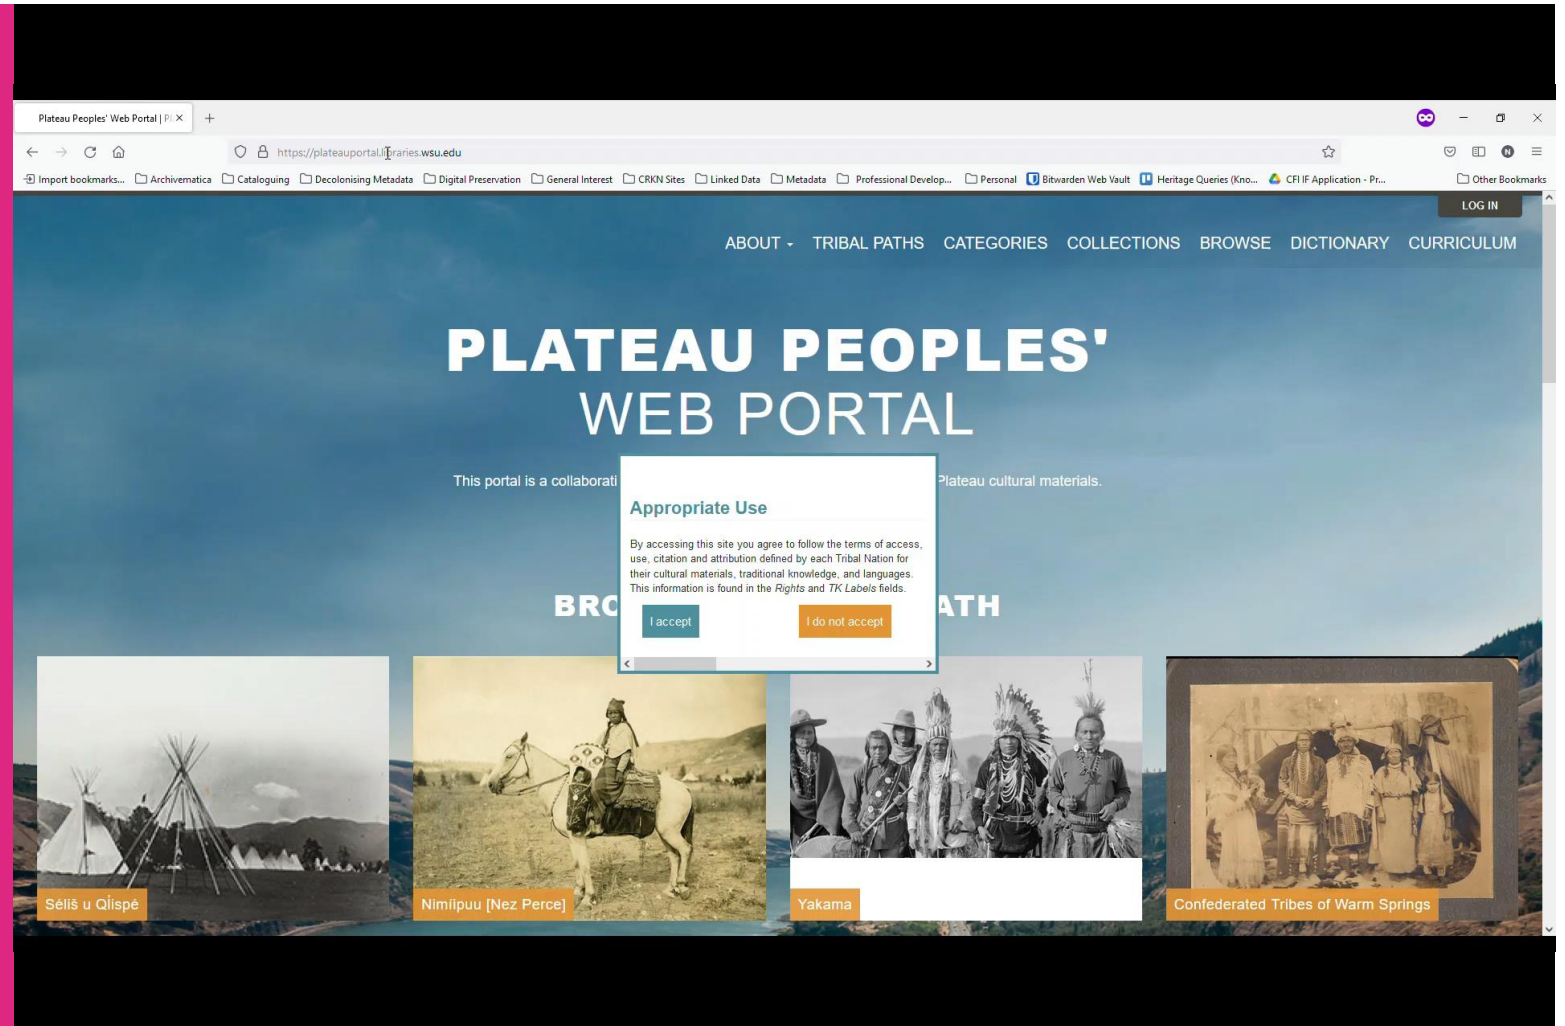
Plateau Peoples' Web Portal | P ×

https://plateauportal.libraries.wsu.edu

Import bookmarks... Archivematica Cataloguing Decolonising Metadata Digital Preservation General Interest CRKN Sites Linked Data Metadata Professional Develop... Personal Bitwarden Web Vault Heritage Queries (Kno... CFI IF Application - Pr... Other Bookmarks

LOG IN

ABOUT TRIBAL PATHS CATEGORIES COLLECTIONS BROWSE DICTIONARY CURRICULUM

PLATEAU PEOPLES'
WEB PORTAL

This portal is a collaborati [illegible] Plateau cultural materials.

Appropriate Use

By accessing this site you agree to follow the terms of access, use, citation and attribution defined by each Tribal Nation for their cultural materials, traditional knowledge, and languages. This information is found in the Rights and TK Labels fields.

I accept

I do not accept

BRO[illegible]ATH

Séliš u Ql̓ispé

Nimíipuu [Nez Perce]

Yakama

Confederated Tribes of Warm Springs